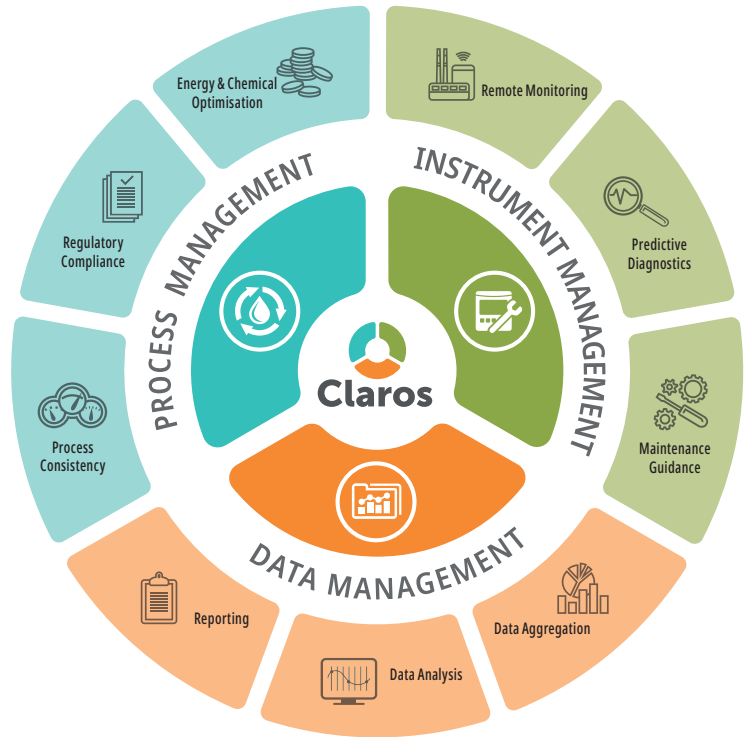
Energy & Chemical Optimisation

Remote Monitoring

PROCESS MANAGEMENT

INSTRUMENT MANAGEMENT

Regulatory Compliance

Predictive Diagnostics

Claros

Process Consistency

Maintenance Guidance

DATA MANAGEMENT

Reporting

Data Aggregation

Data Analysis